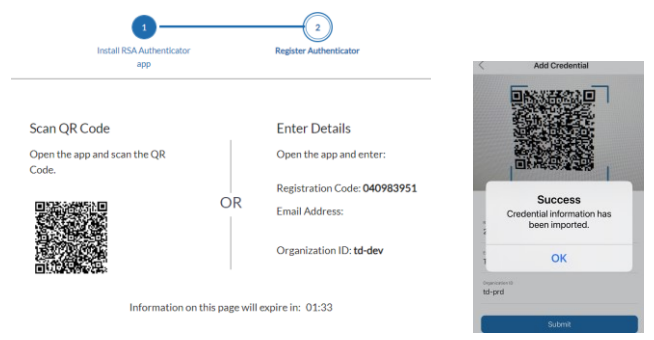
1

Install RSA Authenticator app

2

Register Authenticator

Scan QR Code

Open the app and scan the QR Code.

OR

Enter Details

Open the app and enter:

Registration Code: **040983951**

Email Address:

Organization ID: **td-dev**

Information on this page will expire in: 01:33

<

Add Credential

Success

Credential information has been imported.

OK

Organization ID

td-prd

Submit